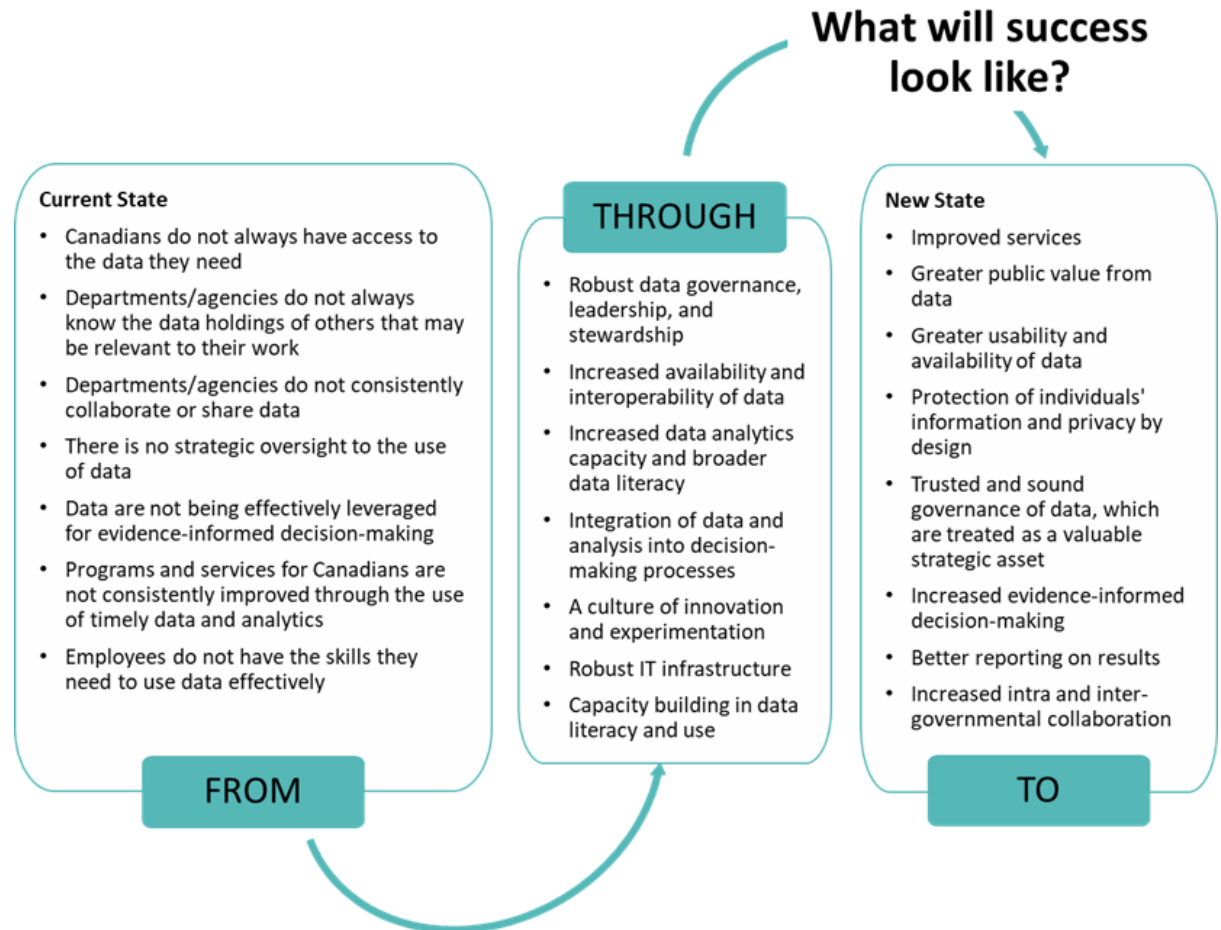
What will success look like?

Current State
- Canadians do not always have access to the data they need
- Departments/agencies do not always know the data holdings of others that may be relevant to their work
- Departments/agencies do not consistently collaborate or share data
- There is no strategic oversight to the use of data
- Data are not being effectively leveraged for evidence-informed decision-making
- Programs and services for Canadians are not consistently improved through the use of timely data and analytics
- Employees do not have the skills they need to use data effectively

FROM

THROUGH
- Robust data governance, leadership, and stewardship
- Increased availability and interoperability of data
- Increased data analytics capacity and broader data literacy
- Integration of data and analysis into decision-making processes
- A culture of innovation and experimentation
- Robust IT infrastructure
- Capacity building in data literacy and use

New State
- Improved services
- Greater public value from data
- Greater usability and availability of data
- Protection of individuals' information and privacy by design
- Trusted and sound governance of data, which are treated as a valuable strategic asset
- Increased evidence-informed decision-making
- Better reporting on results
- Increased intra and inter-governmental collaboration

TO